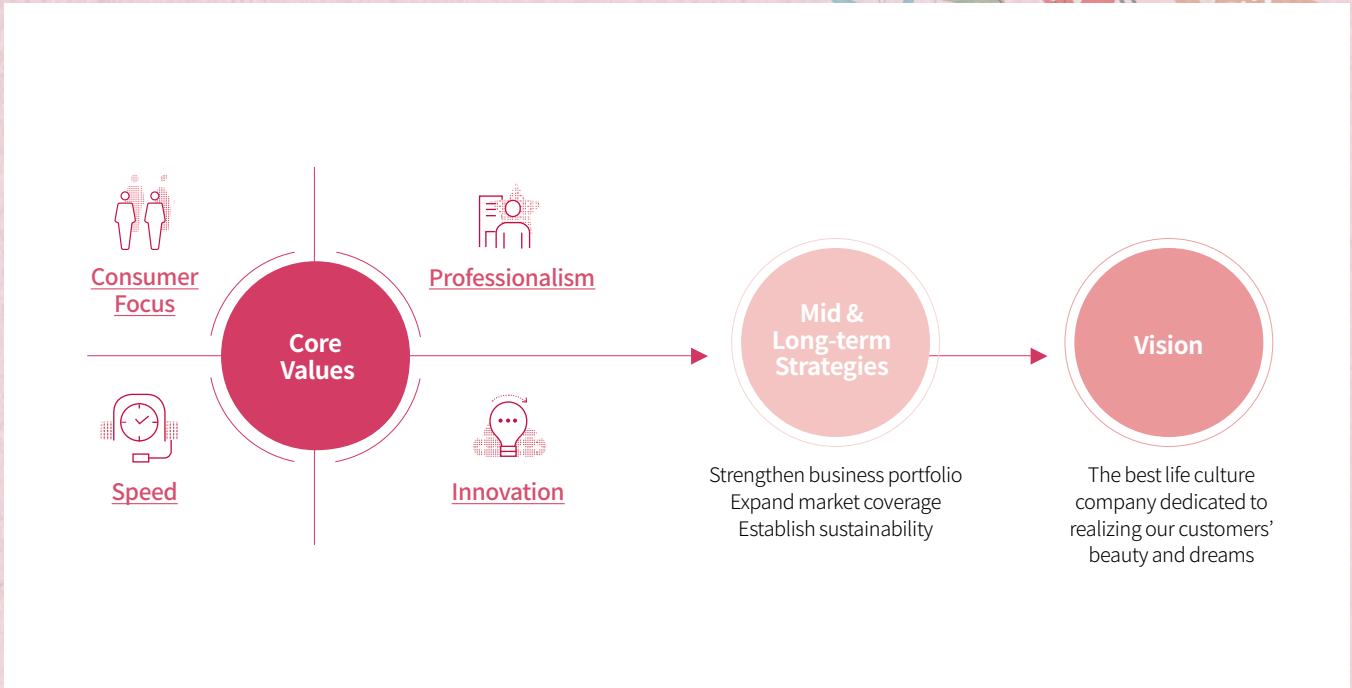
Consumer Focus

Professionalism

Core Values

Speed

Innovation

Mid & Long-term Strategies

Strengthen business portfolio
Expand market coverage
Establish sustainability

Vision

The best life culture company dedicated to realizing our customers' beauty and dreams